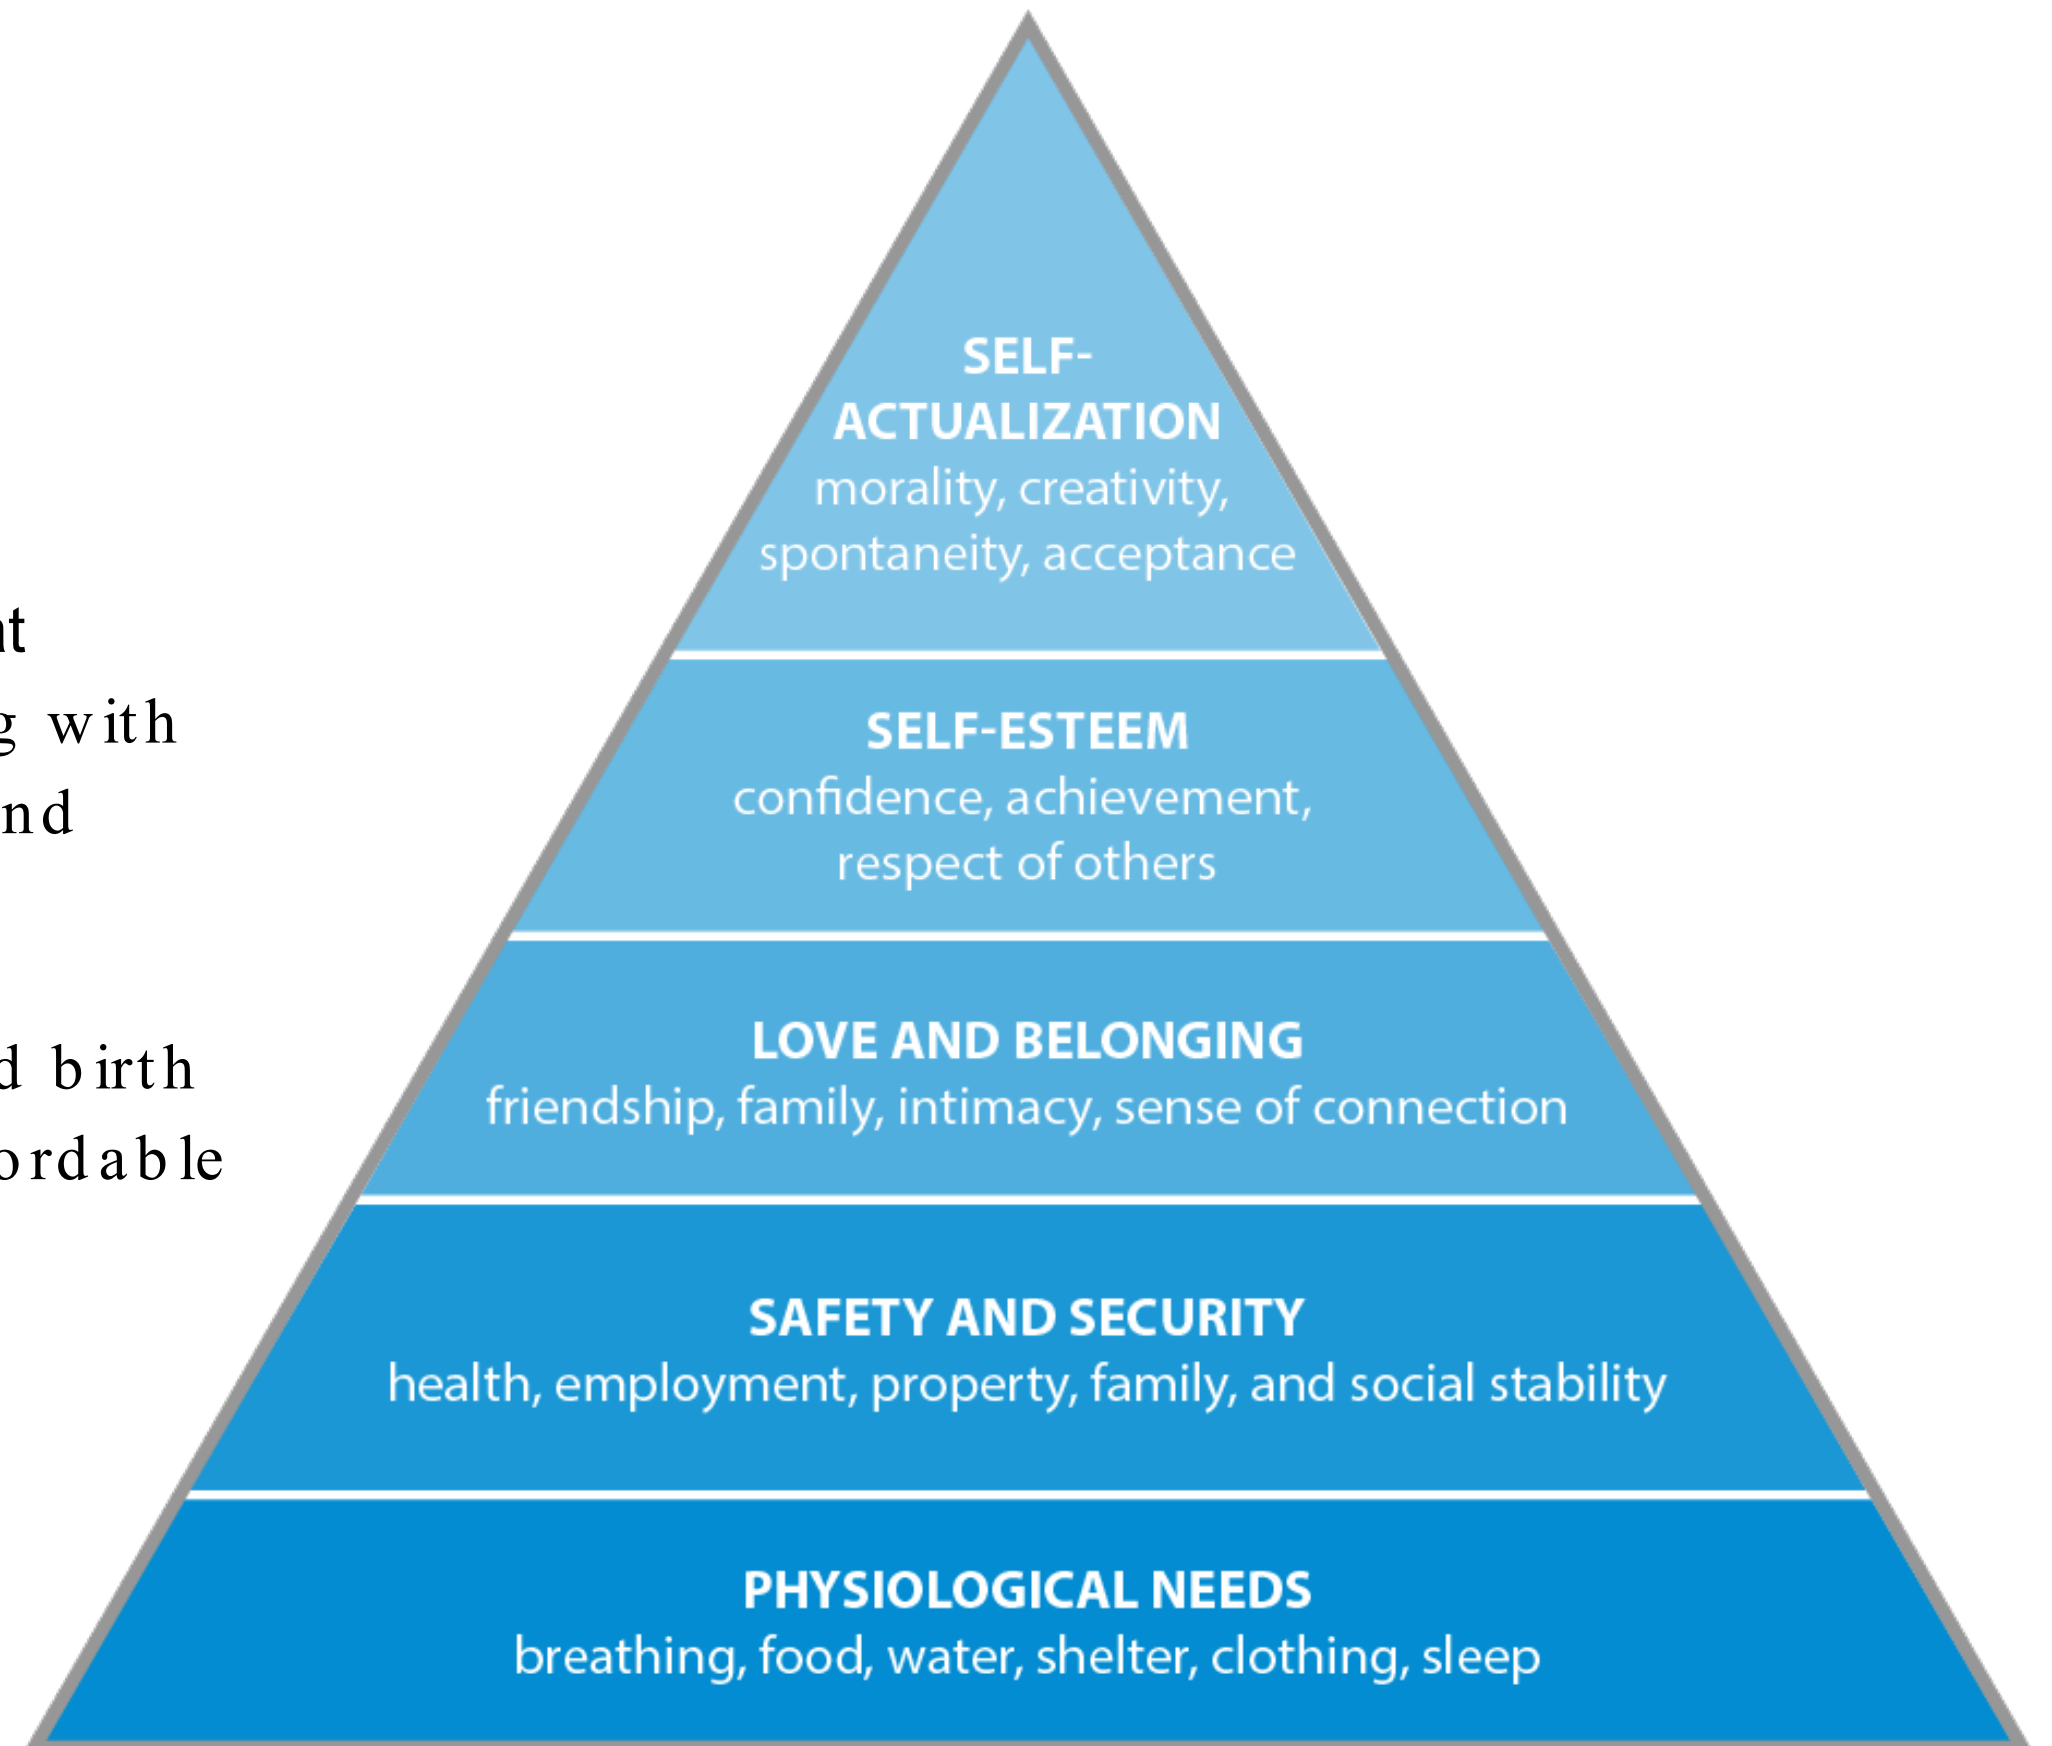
SELF-ACTUALIZATION
morality, creativity, spontaneity, acceptance

SELF-ESTEEM
confidence, achievement, respect of others

LOVE AND BELONGING
friendship, family, intimacy, sense of connection

SAFETY AND SECURITY
health, employment, property, family, and social stability

PHYSIOLOGICAL NEEDS
breathing, food, water, shelter, clothing, sleep

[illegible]t
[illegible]g with
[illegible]nd

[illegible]d birth
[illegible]ordable